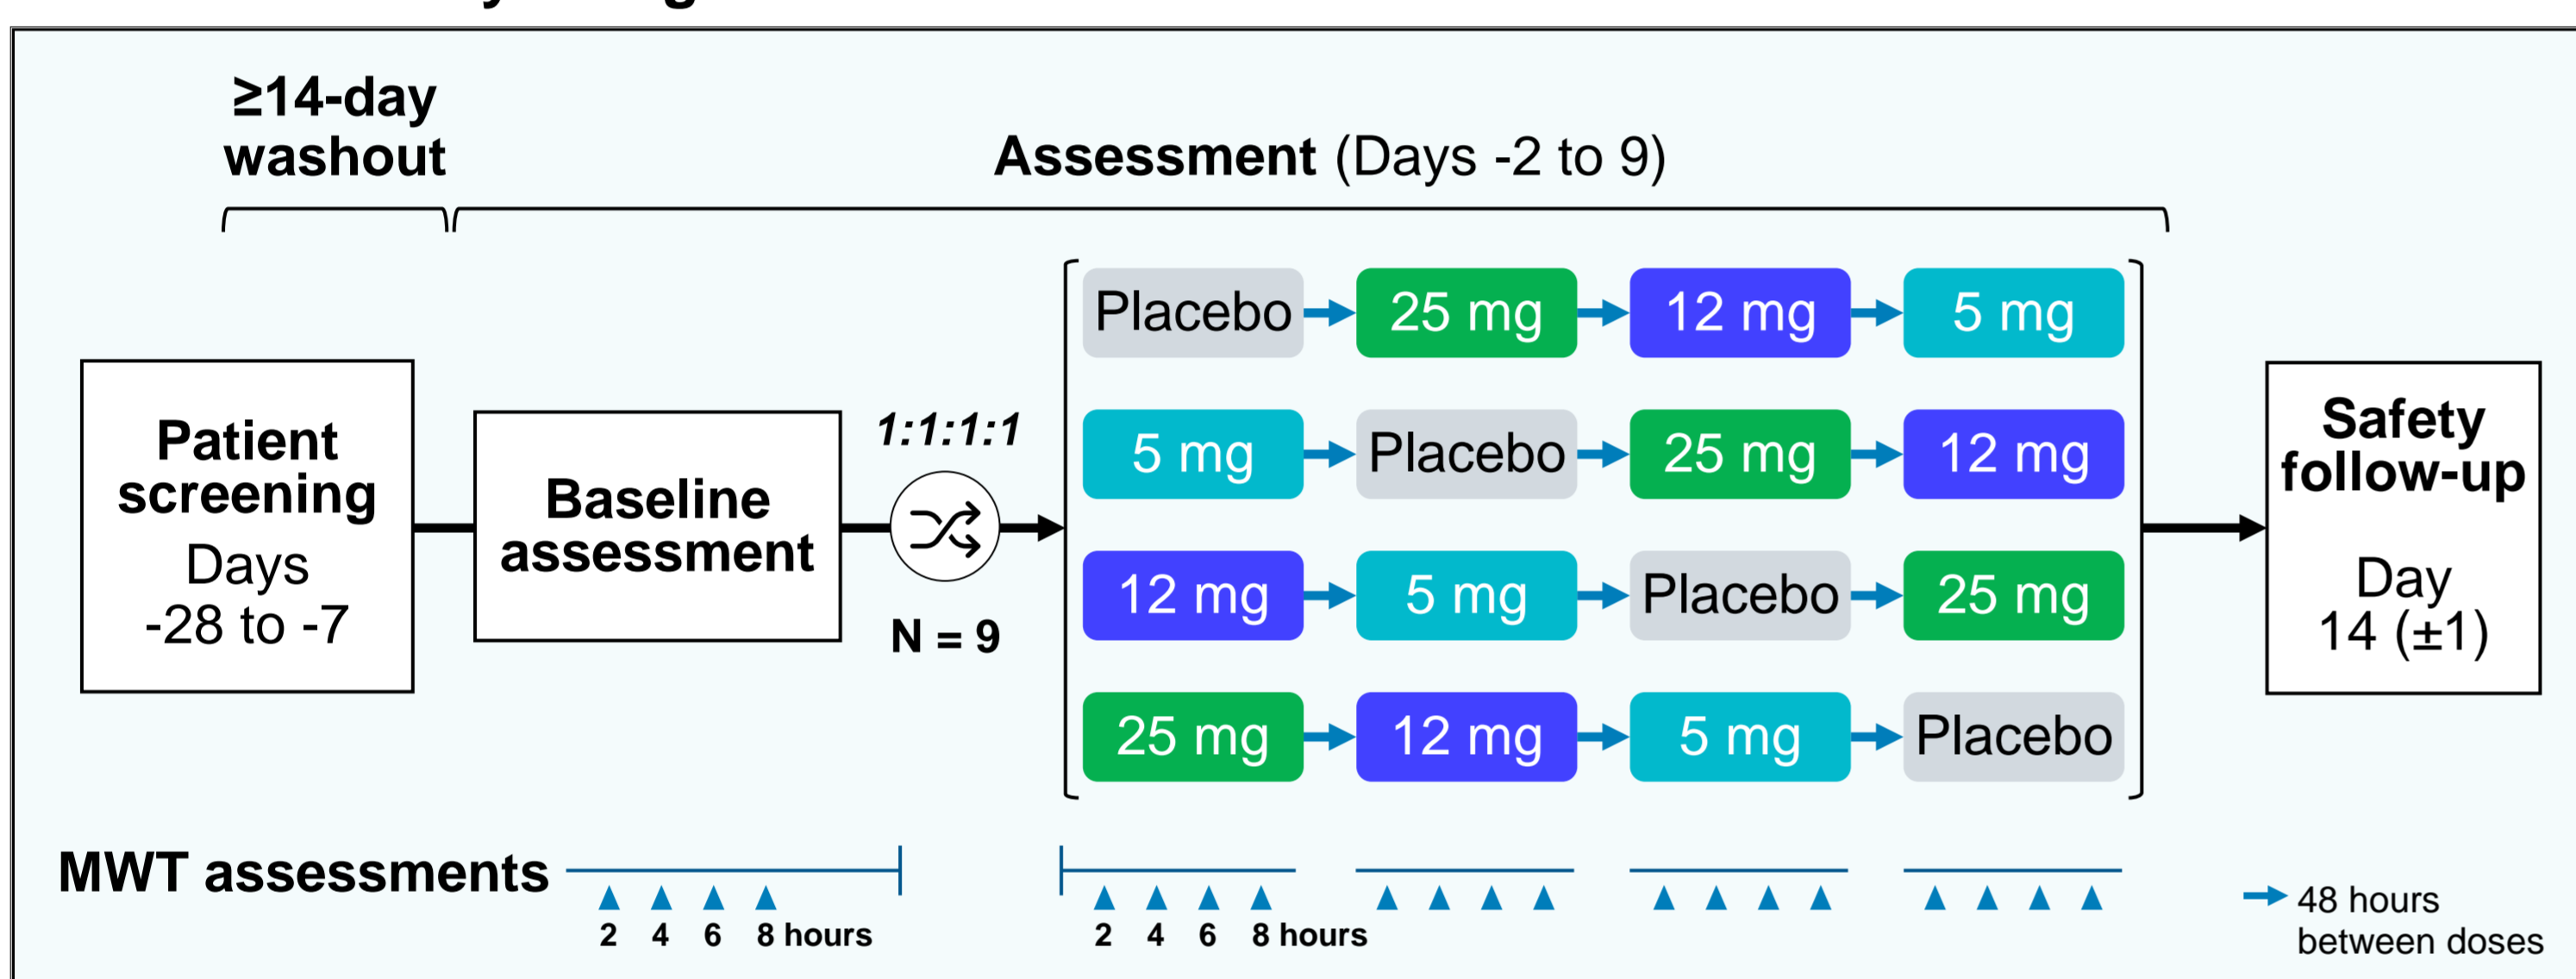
≥14-day washout

Assessment (Days -2 to 9)

Patient screening
Days
-28 to -7

Baseline assessment

1:1:1:1

N = 9

Placebo → 25 mg → 12 mg → 5 mg
5 mg → Placebo → 25 mg → 12 mg
12 mg → 5 mg → Placebo → 25 mg
25 mg → 12 mg → 5 mg → Placebo

Safety follow-up
Day
14 (±1)

MWT assessments

2 4 6 8 hours

2 4 6 8 hours

48 hours between doses